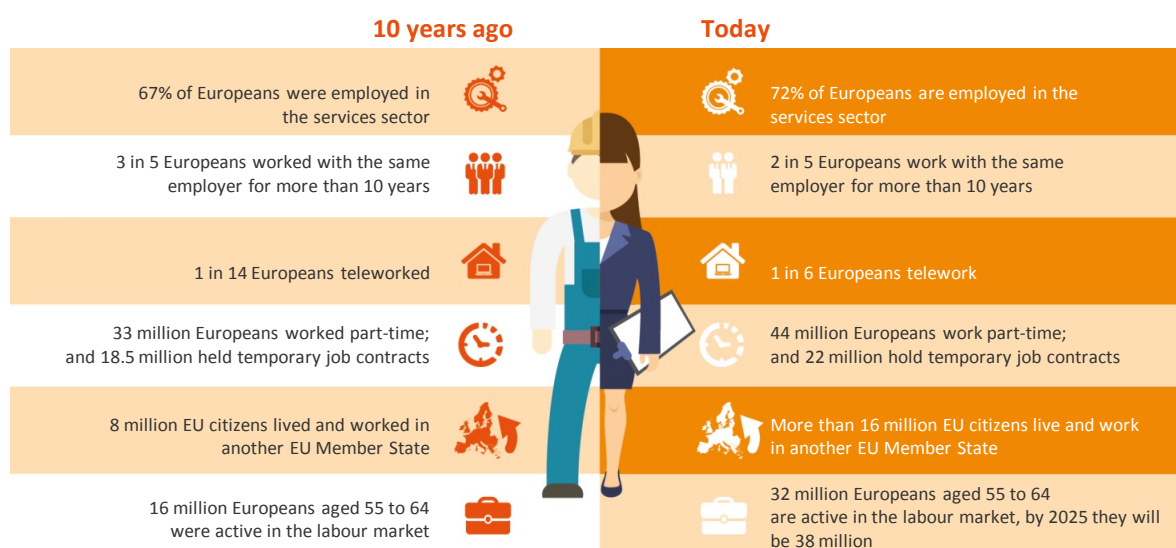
10 years ago

67% of Europeans were employed in the services sector

3 in 5 Europeans worked with the same employer for more than 10 years

1 in 14 Europeans teleworked

33 million Europeans worked part-time; and 18.5 million held temporary job contracts

8 million EU citizens lived and worked in another EU Member State

16 million Europeans aged 55 to 64 were active in the labour market

Today

72% of Europeans are employed in the services sector

2 in 5 Europeans work with the same employer for more than 10 years

1 in 6 Europeans telework

44 million Europeans work part-time; and 22 million hold temporary job contracts

More than 16 million EU citizens live and work in another EU Member State

32 million Europeans aged 55 to 64 are active in the labour market, by 2025 they will be 38 million